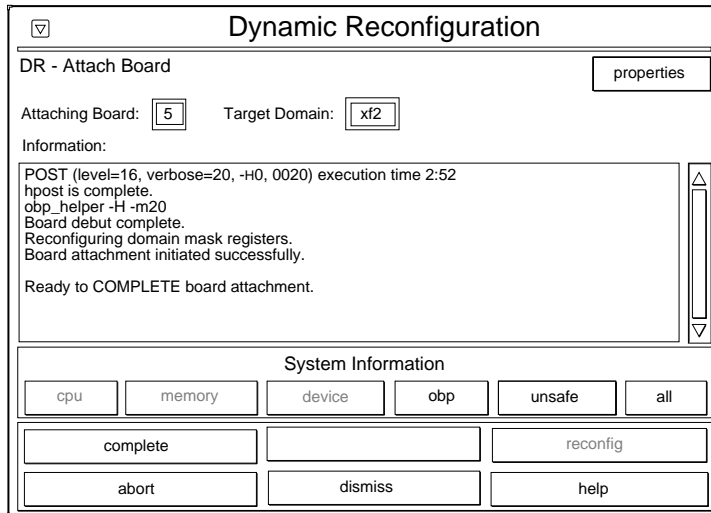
Dynamic Reconfiguration

DR - Attach Board

properties

Attaching Board: 5 Target Domain: xf2

Information:

POST (level=16, verbose=20, -H0, 0020) execution time 2:52
hpost is complete.
obp_helper -H -m20
Board debut complete.
Reconfiguring domain mask registers.
Board attachment initiated successfully.

Ready to COMPLETE board attachment.

System Information

cpu memory device obp unsafe all

complete reconfig

abort dismiss help